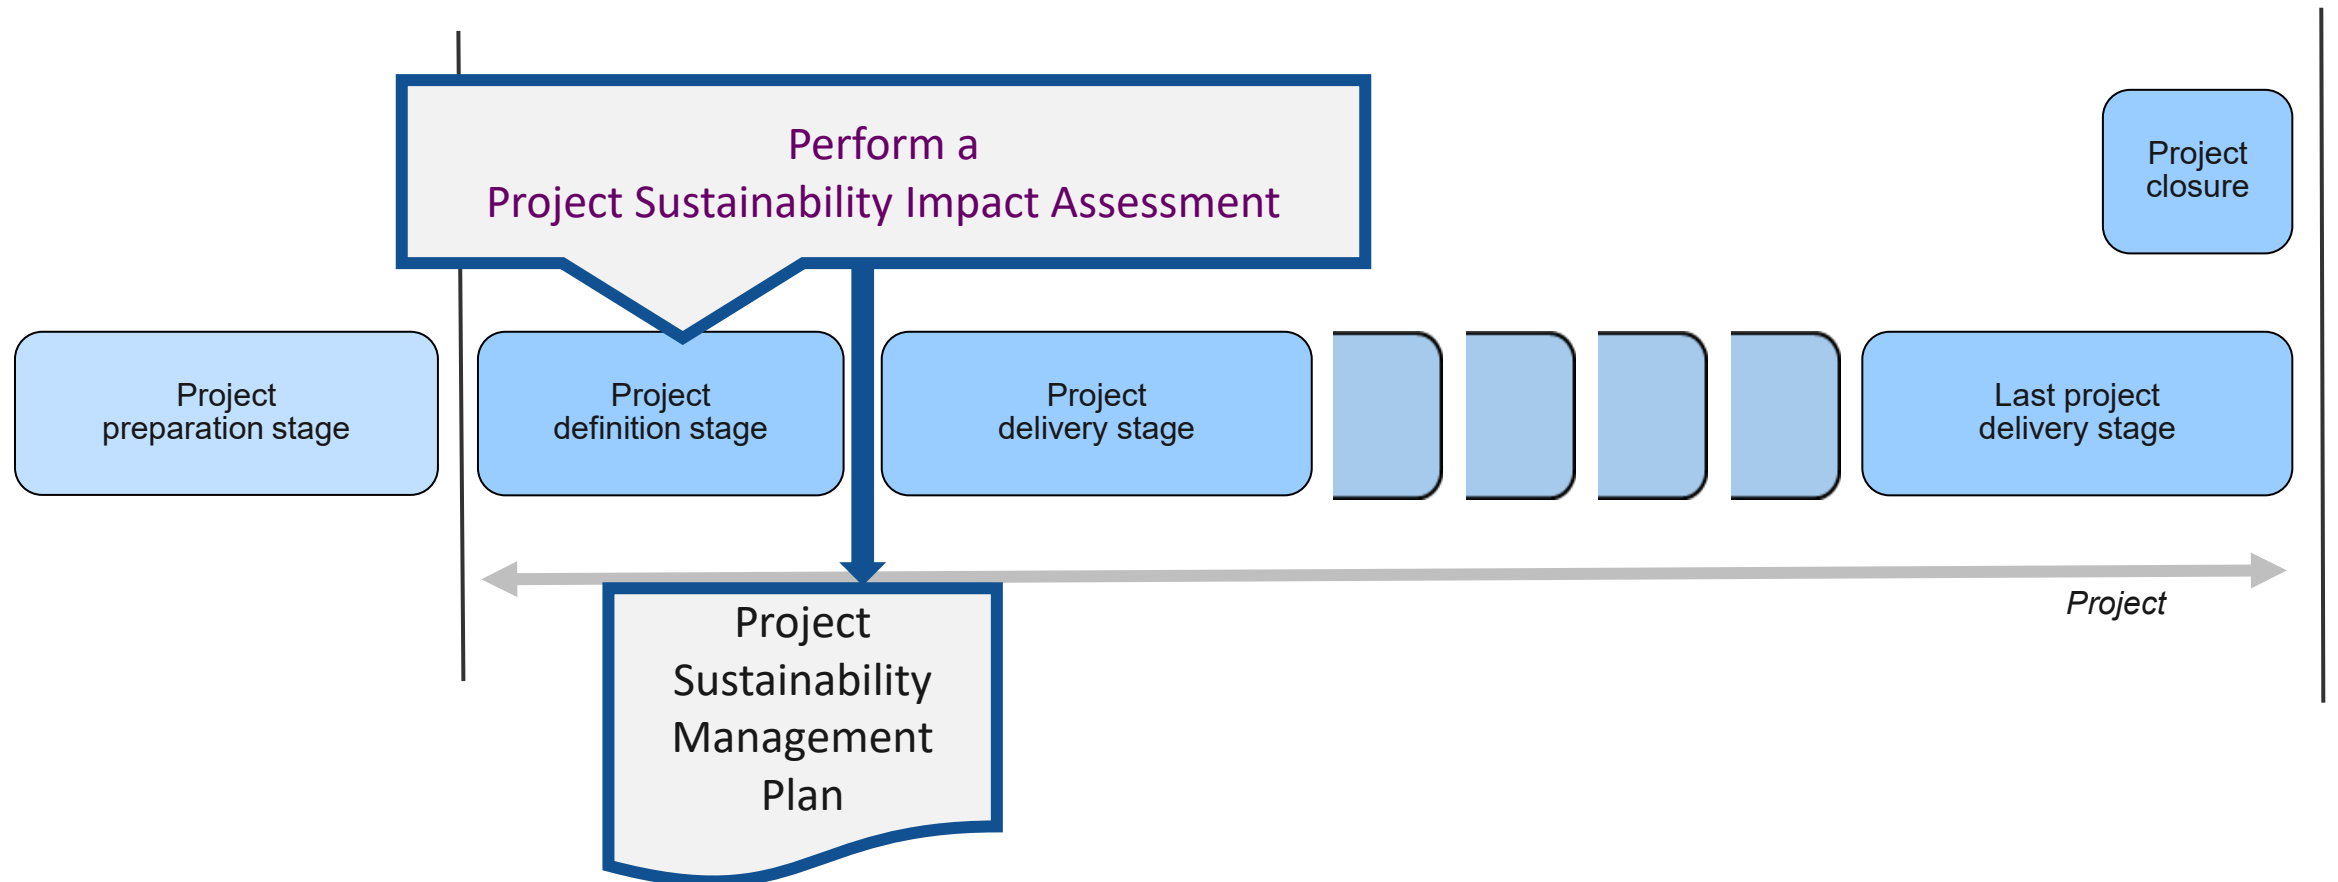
Perform a
Project Sustainability Impact Assessment

Project closure

Project preparation stage

Project definition stage

Project delivery stage

Last project delivery stage

Project

Project Sustainability Management Plan